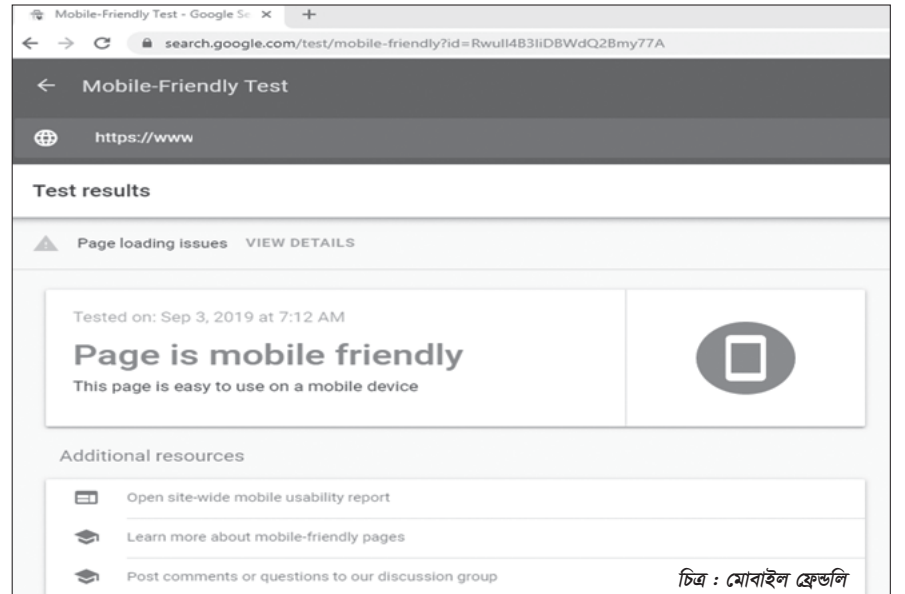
Mobile-Friendly Test - Google Se ×  +

← → C search.google.com/test/mobile-friendly?id=Rwull4B3IiDBWdQ2Bmy77A

← Mobile-Friendly Test

https://www

Test results

Page loading issues VIEW DETAILS

Tested on: Sep 3, 2019 at 7:12 AM

Page is mobile friendly

This page is easy to use on a mobile device

Additional resources

Open site-wide mobile usability report

Learn more about mobile-friendly pages

Post comments or questions to our discussion group

চিত্র : মোবাইল ফ্রেন্ডলি